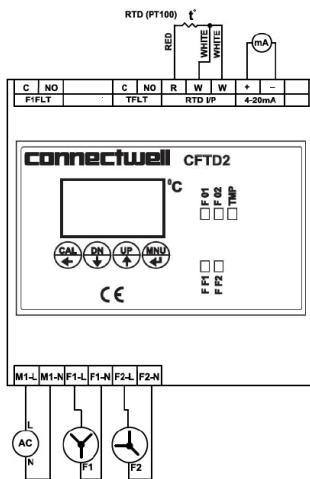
RTD (PT100) t°

RED WHITE WHITE

mA

| C | NO | | C | NO | R | W | W | + | – |
|---|---|---|---|---|---|---|---|---|---|
| F1FLT | | | TFLT | | RTD I/P | | | 4-20mA | |

connectwell CFTD2

°C

F 01 F 02 TMP

CAL DN UP MNU

F F1 F F2

CE

| M1-L | M1-N | F1-L | F1-N | F2-L | F2-N |
|---|---|---|---|---|---|

L AC N

F1

F2